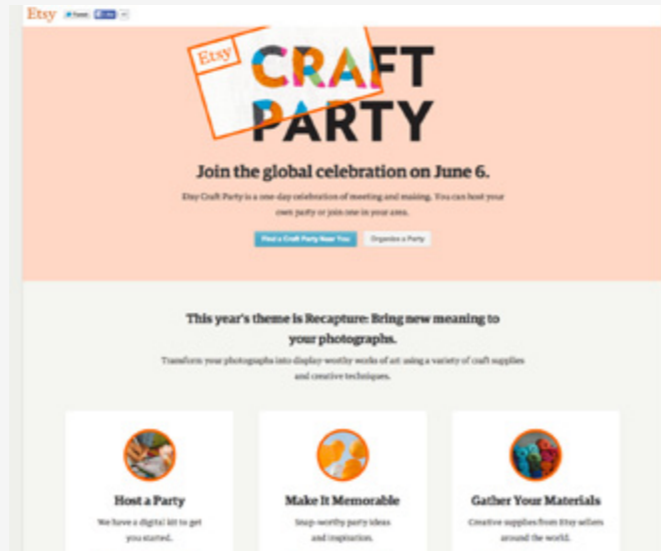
Etsy Tweet Like

Etsy

CRAFT PARTY

Join the global celebration on June 6.

Etsy Craft Party is a one-day celebration of meeting and making. You can host your own party or join one in your area.

Find a Craft Party Near You Organize a Party

This year's theme is Recapture: Bring new meaning to your photographs.

Transform your photographs into display-worthy works of art using a variety of craft supplies and creative techniques.

Host a Party

We have a digital kit to get you started.

Make It Memorable

Snap-worthy party ideas and inspiration.

Gather Your Materials

Creative supplies from Etsy sellers around the world.